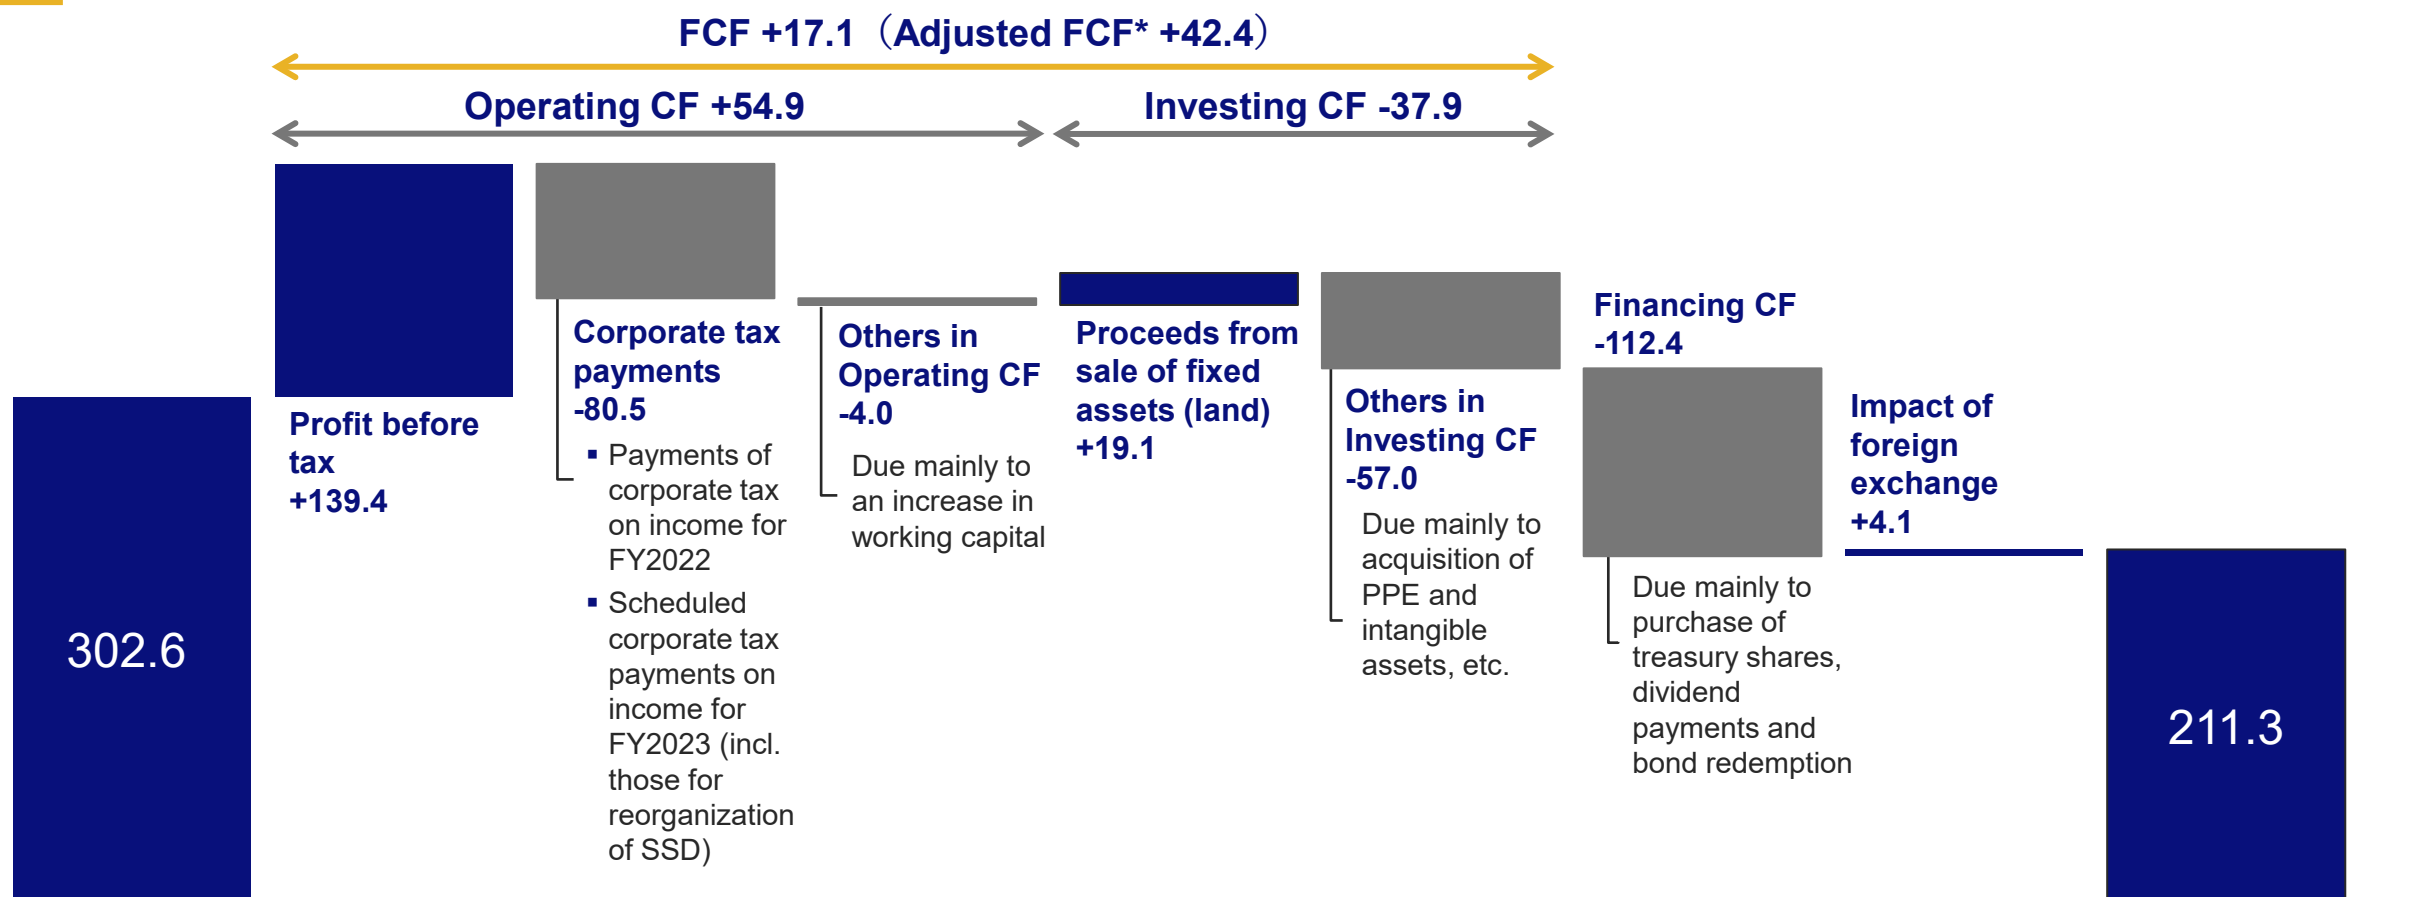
FCF +17.1（Adjusted FCF* +42.4）

Operating CF +54.9

Investing CF -37.9

302.6

Profit before tax +139.4

Corporate tax payments -80.5

▪ Payments of corporate tax on income for FY2022

▪ Scheduled corporate tax payments on income for FY2023 (incl. those for reorganization of SSD)

Others in Operating CF -4.0

Due mainly to an increase in working capital

Proceeds from sale of fixed assets (land) +19.1

Others in Investing CF -57.0

Due mainly to acquisition of PPE and intangible assets, etc.

Financing CF -112.4

Due mainly to purchase of treasury shares, dividend payments and bond redemption

Impact of foreign exchange +4.1

211.3